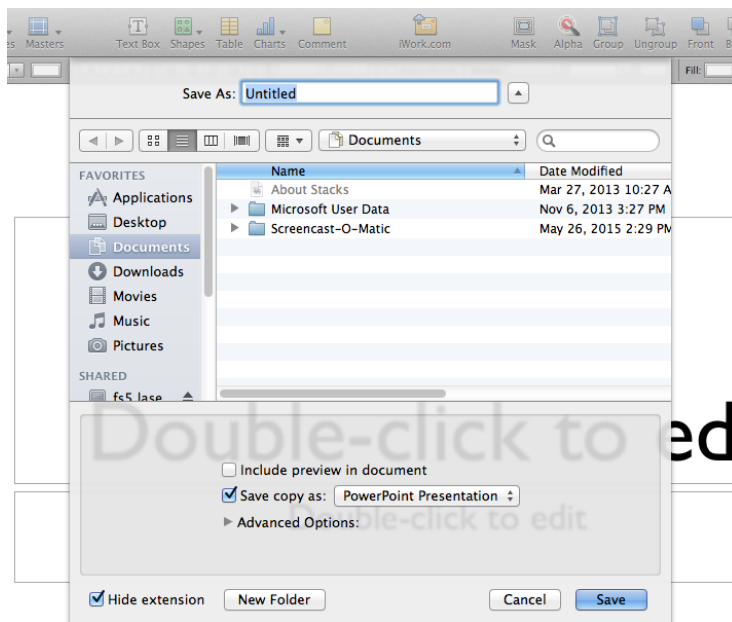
es Masters Text Box Shapes Table Charts Comment iWork.com Mask Alpha Group Ungroup Front B

Fill:

Save As: Untitled

Documents

FAVORITES
Applications
Desktop
Documents
Downloads
Movies
Music
Pictures

SHARED
fs5 lase

| Name | Date Modified |
|---|---|
| About Stacks | Mar 27, 2013 10:27 A |
| Microsoft User Data | Nov 6, 2013 3:27 PM |
| Screencast-O-Matic | May 26, 2015 2:29 PM |

Double-click to ed

Include preview in document
Save copy as: PowerPoint Presentation
Advanced Options:

Double-click to edit

Hide extension
New Folder
Cancel
Save